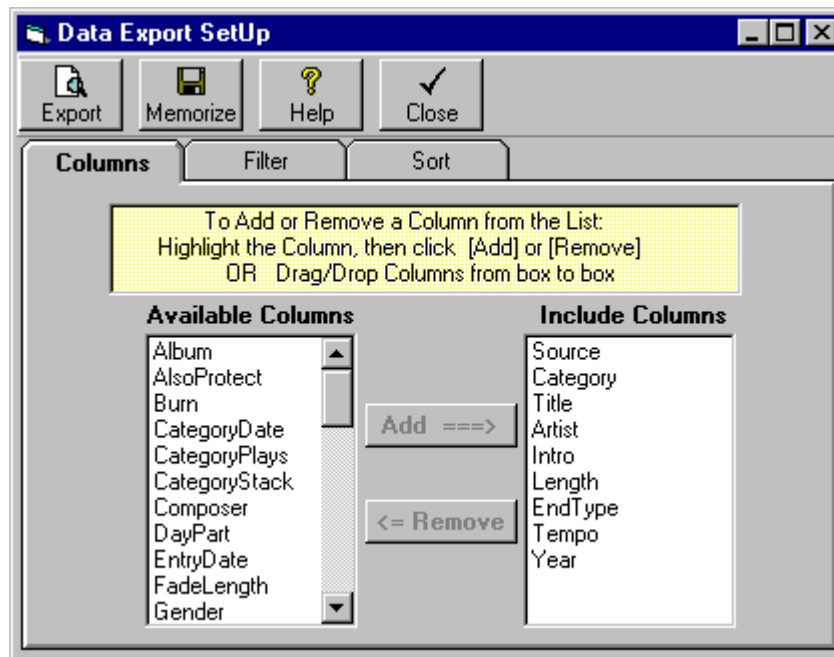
Data Export SetUp

Export
Memorize
Help
Close

Columns
Filter
Sort

To Add or Remove a Column from the List:
Highlight the Column, then click [Add] or [Remove]
OR Drag/Drop Columns from box to box

Available Columns
Album
AlsoProtect
Burn
CategoryDate
CategoryPlays
CategoryStack
Composer
DayPart
EntryDate
FadeLength
Gender

Add ===>
<= Remove

Include Columns
Source
Category
Title
Artist
Intro
Length
EndType
Tempo
Year